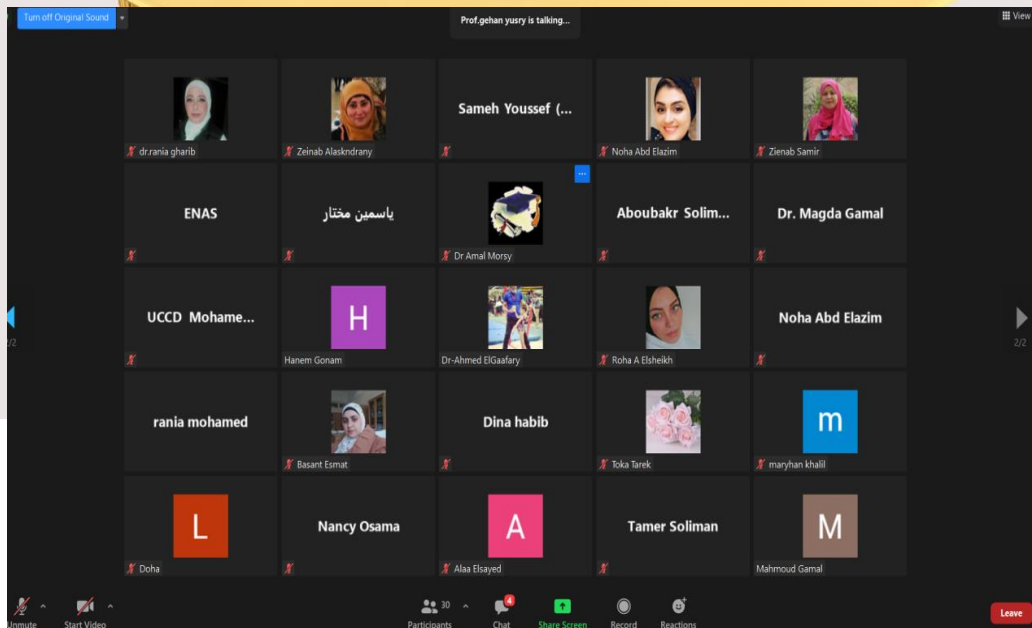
Turn off Original Sound

Prof.gehan yusry is talking...

View

dr.rania gharib

Zeinab Alaskndrany

Sameh Youssef (...

Noha Abd Elazim

Zienab Samir

ENAS

ياسمين مختار

Dr Amal Morsy

Aboubakr Solim...

Dr. Magda Gamal

UCCD Mohame...

H

Hanem Gonam

Dr-Ahmed ElGaafary

Roha A Elsheikh

Noha Abd Elazim

2/2

2/2

rania mohamed

Basant Esmat

Dina habib

Toka Tarek

m

maryhan khalil

L

Doha

Nancy Osama

A

Alaa Elsayed

Tamer Soliman

M

Mahmoud Gamal

Unmute

Start Video

30

Participants

4

Chat

Share Screen

Record

Reactions

Leave